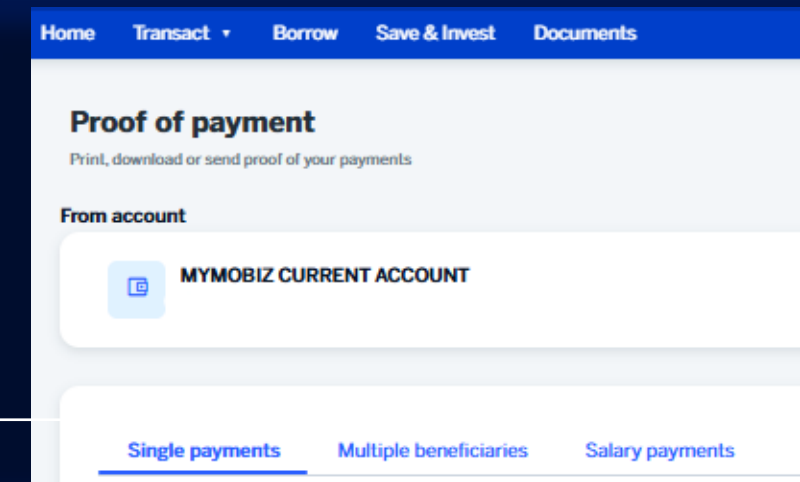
Home Transact ▾ Borrow Save & Invest Documents

Proof of payment

Print, download or send proof of your payments

From account

MYMOBIZ CURRENT ACCOUNT

Single payments Multiple beneficiaries Salary payments